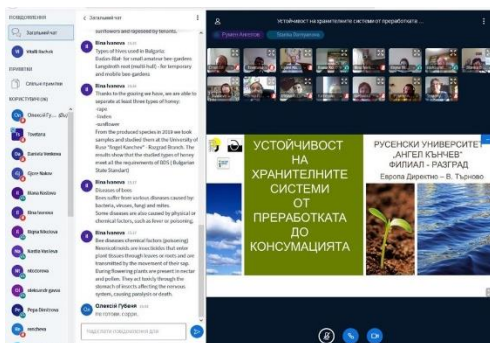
ПОВІДОМЛЕННЯ

Загальний чат

Khalil Bachvar

ПРИМІТКИ

Спільні примітки

КОРИСТУВАЧІ (4)

Олексій Гу... (Ви)

Tzvetana

Daniela Ivanova

Ilgun Nakov

Blana Koslova

Rina Ivanova

Rayna Nikolova

Kastia Nikolova

siboconova

aleksandr.gera

Pepa Dimitrova

ivecheva

Загальний чат

sunflowers and rapeseed by tenants.

Rina Ivanova

Types of hives used in Bulgaria:
Dadan-Blat- for small amateur bee-gardens
Langstroth-root (multi-hull) - for temporary and mobile bee-gardens

Rina Ivanova

Thanks to the grazing we have, we are able to separate at least three types of honey:
-sage,
-linden
-sunflower
From the produced species in 2018 we took samples and studied them at the University of Ruse "Angel Kanchev" - Razgrad Branch. The results show that the studied types of honey meet all the requirements of BDS (Bulgarian State Standard)

Rina Ivanova

Diseases of bees
Bees suffer from various diseases caused by bacteria, viruses, fungi and mites.
Some diseases are also caused by physical or chemical factors, such as fever or poisoning.

Rina Ivanova

Bee diseases chemical factors (poisoning)
Neonicotinoids are insecticides that enter plant tissues through leaves or roots and are transmitted by the movement of their sap. During flowering plants are present in nectar and pollen. They act toxicly through the stomach of insects affecting the nervous system, causing paralysis or death.

Олексій Губанів

по-іншому...

Надіслати повідомлення для

Устойчивост на хранителните системи от преработката ...

Румен Ангелов

Здравка Петрушина

УСТОЙЧИВОСТ НА ХРАНИТЕЛНИТЕ СИСТЕМИ ОТ ПРЕРАБОТКАТА ДО КОНСУМАЦИЯТА

РУСЕНСКИ УНИВЕРСИТЕТ „АНГЕЛ КЪНЧЕВ" ФИЛИАЛ - РАЗГРАД

Европа Директно – В. Търново